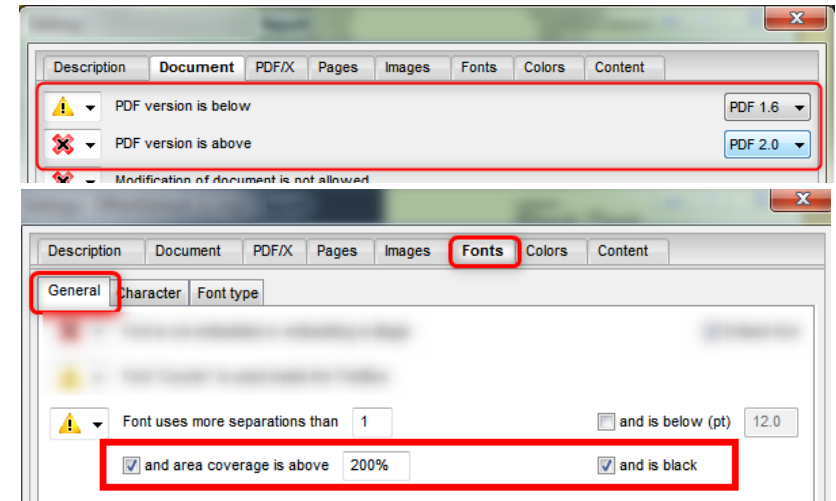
Description | Document | PDF/X | Pages | Images | Fonts | Colors | Content

PDF version is below PDF 1.6

PDF version is above PDF 2.0

Modification of document is not allowed

Description | Document | PDF/X | Pages | Images | Fonts | Colors | Content

General | Character | Font type

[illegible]

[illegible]

Font uses more separations than 1

and is below (pt) 12.0

and area coverage is above 200%

and is black